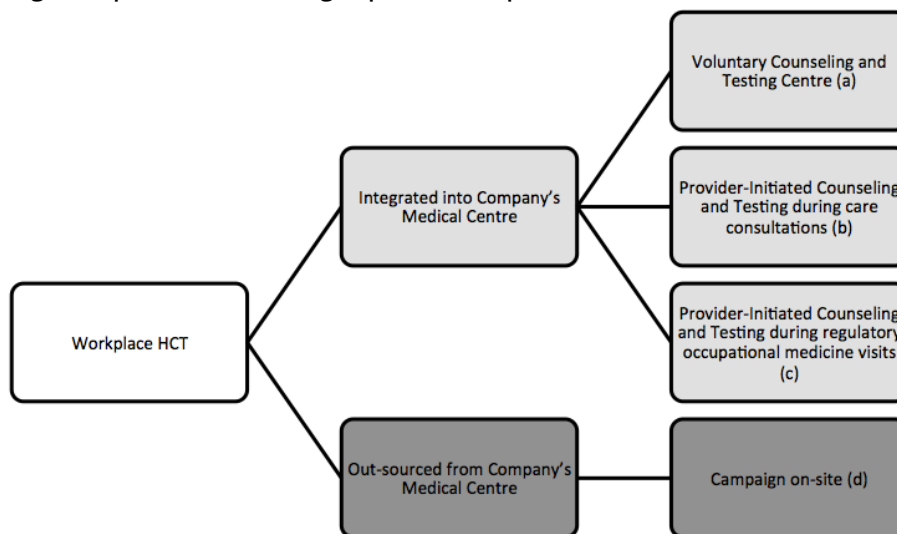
Workplace HCT

Integrated into Company's Medical Centre

Out-sourced from Company's Medical Centre

Voluntary Counseling and Testing Centre (a)

Provider-Initiated Counseling and Testing during care consultations (b)

Provider-Initiated Counseling and Testing during regulatory occupational medicine visits (c)

Campaign on-site (d)